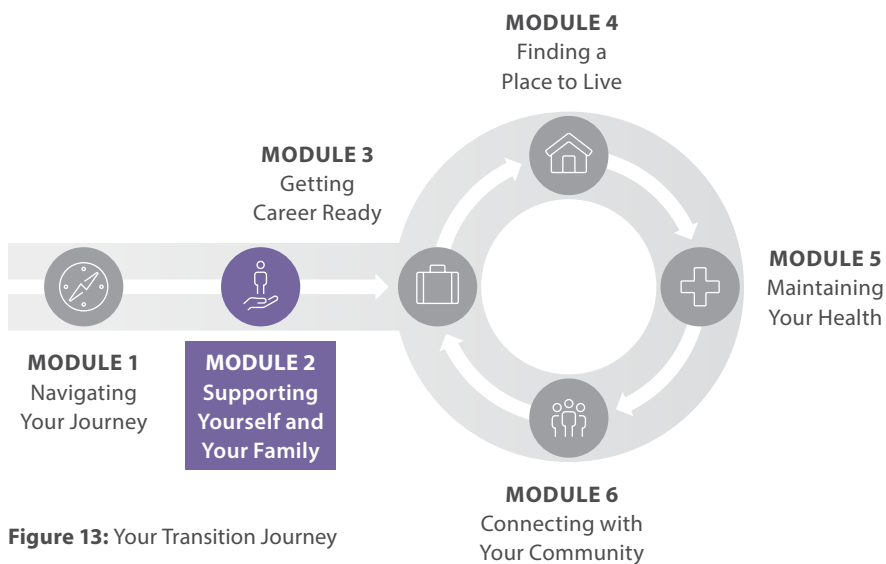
MODULE 4
Finding a
Place to Live

MODULE 3
Getting
Career Ready

MODULE 5
Maintaining
Your Health

MODULE 1
Navigating
Your Journey

MODULE 2
Supporting
Yourself and
Your Family

MODULE 6
Connecting with
Your Community

**Figure 13:** Your Transition Journey